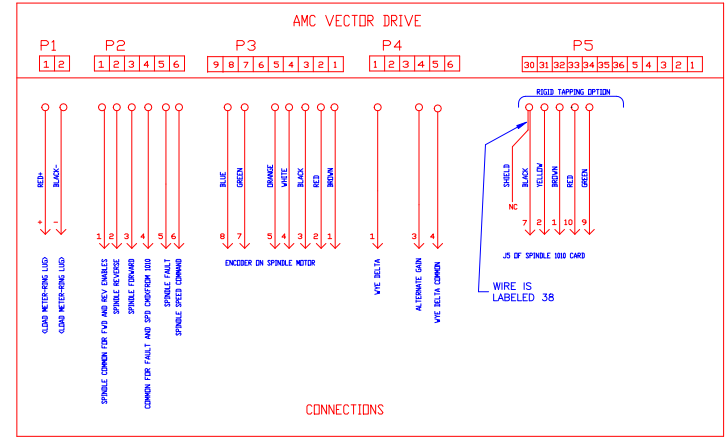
AMC VECTOR DRIVE

P1
1 2

P2
1 2 3 4 5 6

P3
9 8 7 6 5 4 3 2 1

P4
1 2 3 4 5 6

P5
30 31 32 33 34 35 36 5 4 3 2 1

RED+
BLACK-
+ -
(LOAD METER-RING LUG)
(LOAD METER-RING LUG)

1 2 3 4 5 6
SPINDLE COMMON FOR FWD AND REV ENABLES
SPINDLE REVERSE
SPINDLE FORWARD
COMMON FOR FAULT AND SPD CMDKFROM 1010
SPINDLE FAULT
SPINDLE SPEED COMMAND

BLUE
GREEN
ORANGE
WHITE
BLACK
RED
BROWN
8 7 5 4 3 2 1
ENCODER ON SPINDLE MOTOR

1
WYE DELTA
3 4
ALTERNATE GAIN
WYE DELTA COMMON

RIGID TAPPING OPTION
SHIELD
NC
BLACK
YELLOW
BROWN
RED
GREEN
7 2 1 10 9
J5 OF SPINDLE 1010 CARD

WIRE IS
LABELED 38

CONNECTIONS